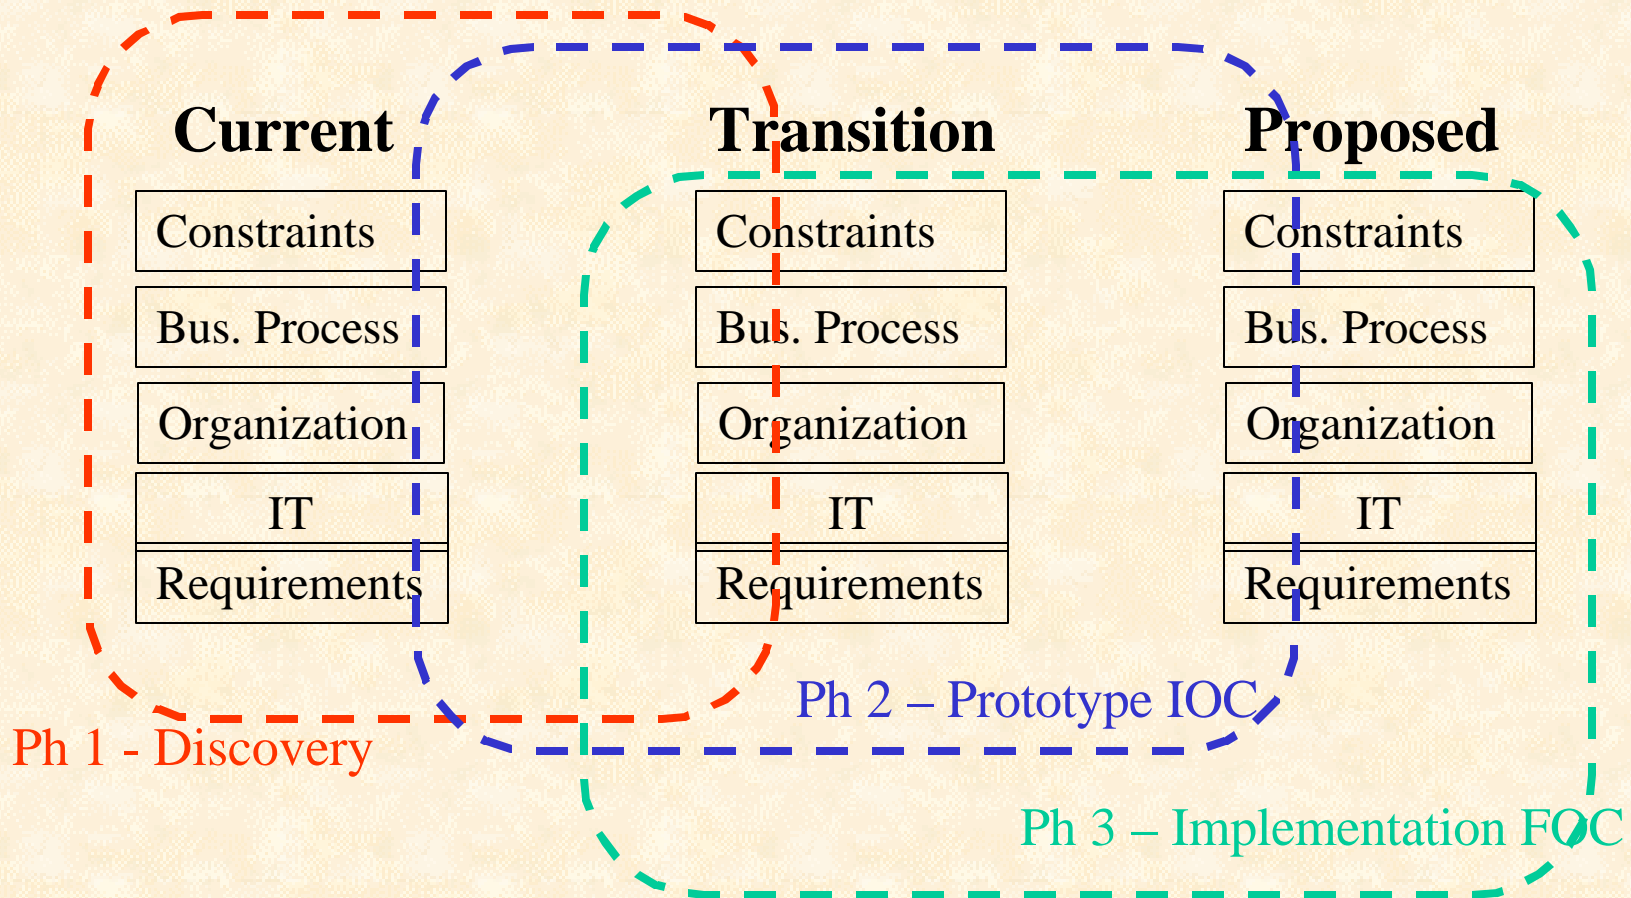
Current

Constraints

Bus. Process

Organization

IT

Requirements

Transition

Constraints

Bus. Process

Organization

IT

Requirements

Proposed

Constraints

Bus. Process

Organization

IT

Requirements

Ph 1 - Discovery

Ph 2 – Prototype IOC

Ph 3 – Implementation FOC